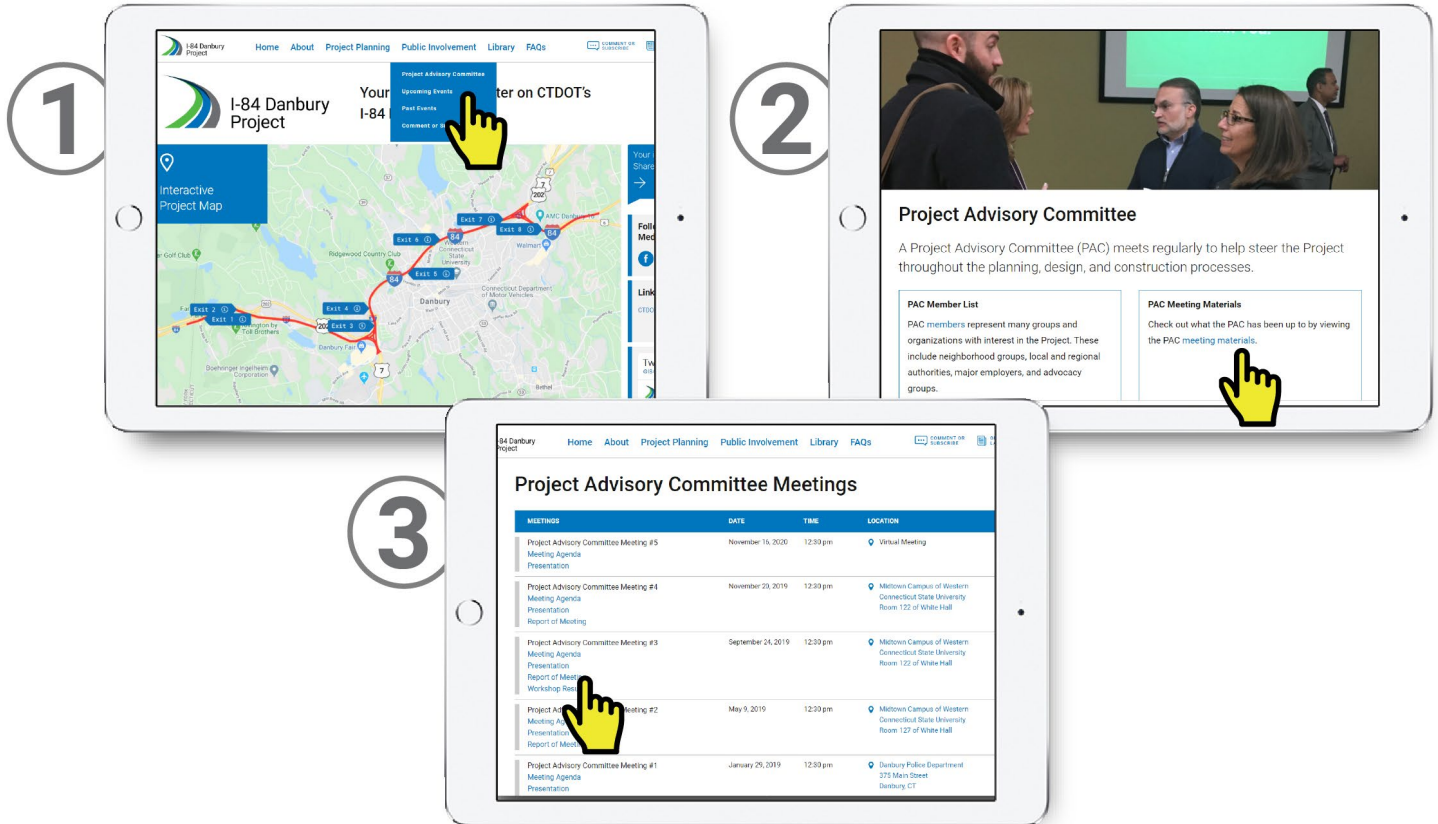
1

I-84 Danbury Project

Home About Project Planning Public Involvement Library FAQs

COMMENT OR SUBSCRIBE

Project Advisory Committee
Upcoming Events
Past Events
Comment or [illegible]

I-84 Danbury Project

Your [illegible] ter on CTDOT's I-84 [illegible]

Interactive Project Map

Exit 7
Exit 8
Exit 6
Exit 5
Exit 4
Exit 3
Exit 2
Exit 1
84
7
202
AMC Danbury
Walmart
Ridgewood Country Club
Western Connecticut State University
Danbury
Connecticut Department of Motor Vehicles
Danbury Fair
Boehringer Ingelheim Corporation
Bethel
Golf Club

Your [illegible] Share
Follo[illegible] Med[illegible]
Link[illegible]
CTDO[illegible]
Tw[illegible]

2

Project Advisory Committee

A Project Advisory Committee (PAC) meets regularly to help steer the Project throughout the planning, design, and construction processes.

PAC Member List

PAC members represent many groups and organizations with interest in the Project. These include neighborhood groups, local and regional authorities, major employers, and advocacy groups.

PAC Meeting Materials

Check out what the PAC has been up to by viewing the PAC meeting materials.

3

I-84 Danbury Project

Home About Project Planning Public Involvement Library FAQs

COMMENT OR SUBSCRIBE

Project Advisory Committee Meetings

| MEETINGS | DATE | TIME | LOCATION |
|---|---|---|---|
| Project Advisory Committee Meeting #5 Meeting Agenda Presentation | November 16, 2020 | 12:30 pm | Virtual Meeting |
| Project Advisory Committee Meeting #4 Meeting Agenda Presentation Report of Meeting | November 20, 2019 | 12:30 pm | Midtown Campus of Western Connecticut State University Room 122 of White Hall |
| Project Advisory Committee Meeting #3 Meeting Agenda Presentation Report of Meet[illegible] Workshop Res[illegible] | September 24, 2019 | 12:30 pm | Midtown Campus of Western Connecticut State University Room 122 of White Hall |
| Project Ad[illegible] Advisory Committee Meeting #2 Meeting Ag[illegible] Presentatio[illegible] Report of Meet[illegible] | May 9, 2019 | 12:30 pm | Midtown Campus of Western Connecticut State University Room 127 of White Hall |
| Project Advisory Committee Meeting #1 Meeting Agenda Presentation | January 29, 2019 | 12:30 pm | Danbury Police Department 375 Main Street Danbury, CT |